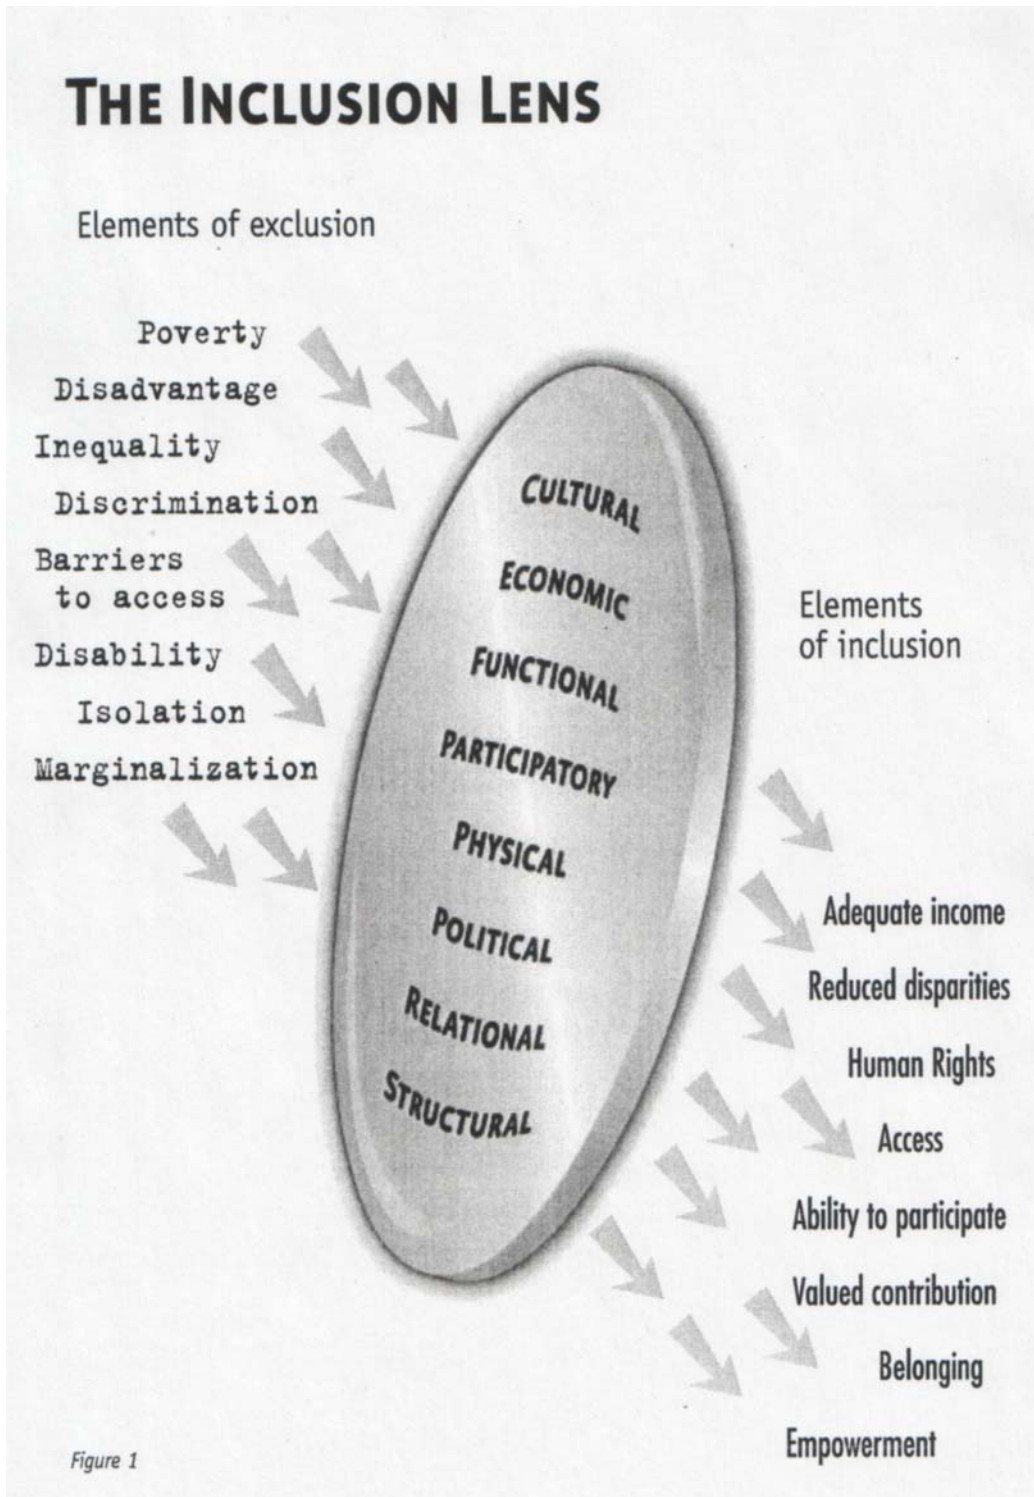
THE INCLUSION LENS

Elements of exclusion

Poverty
Disadvantage
Inequality
Discrimination
Barriers to access
Disability
Isolation
Marginalization

CULTURAL
ECONOMIC
FUNCTIONAL
PARTICIPATORY
PHYSICAL
POLITICAL
RELATIONAL
STRUCTURAL

Elements of inclusion

Adequate income
Reduced disparities
Human Rights
Access
Ability to participate
Valued contribution
Belonging
Empowerment

Figure 1